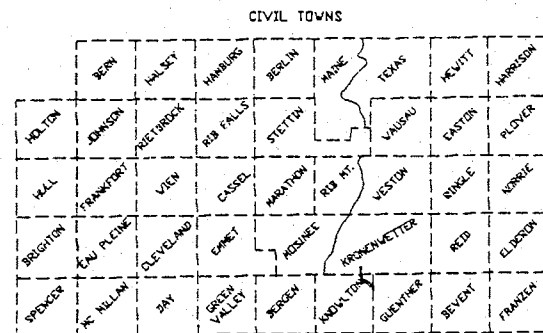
CIVIL TOWNS

BERN
HALSEY
HAMBURG
BERLIN
MAINE
TEXAS
HEWITT
HARRISON
HOLTON
JOHNSON
RIETBROCK
RIB FALLS
STETTIN
WAUSAU
EASTON
PLOVER
HULL
FRANKFORT
WIEN
CASSEL
MARATHON
RIB MT.
WESTON
RINGLE
NORRIE
BRIGHTON
EAU PLEINE
CLEVELAND
EMMET
MOSINEE
KRONENWETTER
REID
ELDERON
SPENCER
MC MILLAN
DAY
GREEN VALLEY
BERGEN
KNOWLTON
GUENTHER
BEVENT
FRANZEN